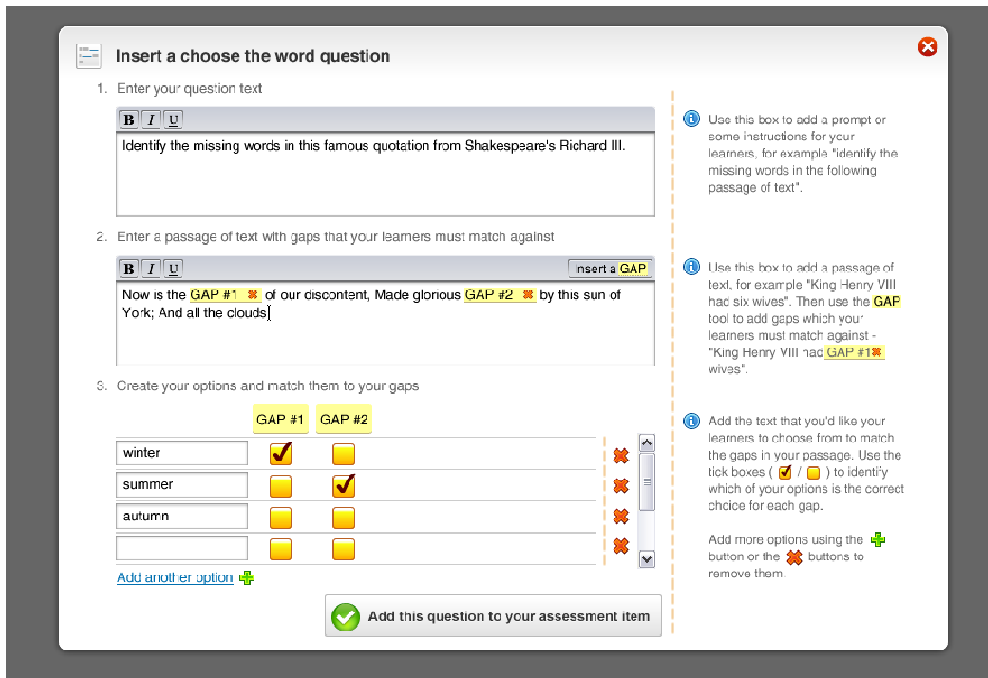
Insert a choose the word question

1. Enter your question text

B I U

Identify the missing words in this famous quotation from Shakespeare's Richard III.

Use this box to add a prompt or some instructions for your learners, for example "identify the missing words in the following passage of text".

2. Enter a passage of text with gaps that your learners must match against

B I U

Insert a GAP

Now is the GAP #1 of our discontent, Made glorious GAP #2 by this sun of York; And all the clouds

Use this box to add a passage of text, for example "King Henry VIII had six wives". Then use the GAP tool to add gaps which your learners must match against - "King Henry VIII had GAP #1 wives".

3. Create your options and match them to your gaps

| | GAP #1 | GAP #2 |
|---|---|---|
| winter | ✓ | |
| summer | | ✓ |
| autumn | | |
| | | |

Add another option

Add the text that you'd like your learners to choose from to match the gaps in your passage. Use the tick boxes ( / ) to identify which of your options is the correct choice for each gap.

Add more options using the button or the buttons to remove them.

Add this question to your assessment item